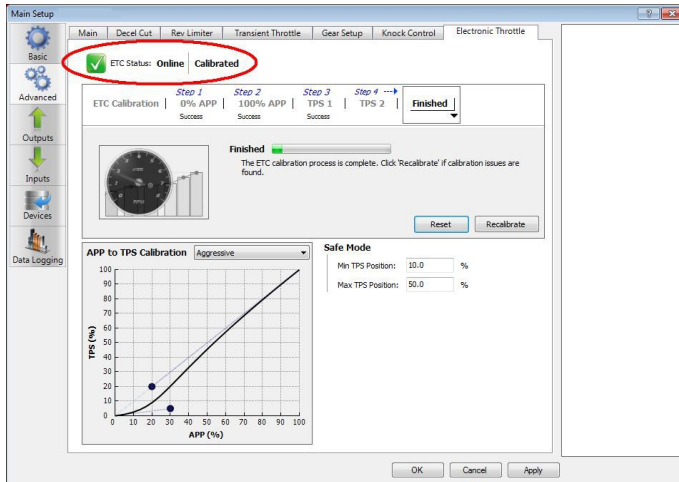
Main Setup

Basic
Advanced
Outputs
Inputs
Devices
Data Logging

Main | Decel Cut | Rev Limiter | Transient Throttle | Gear Setup | Knock Control | Electronic Throttle

ETC Status: Online | Calibrated

ETC Calibration | Step 1 0% APP Success | Step 2 100% APP Success | Step 3 TPS 1 Success | Step 4 TPS 2 | Finished

Finished

The ETC calibration process is complete. Click 'Recalibrate' if calibration issues are found.

Reset | Recalibrate

APP to TPS Calibration | Aggressive

Safe Mode

Min TPS Position: 10.0 %

Max TPS Position: 50.0 %

TPS (%)

100
90
80
70
60
50
40
30
20
10
0

0 10 20 30 40 50 60 70 80 90 100

APP (%)

OK | Cancel | Apply